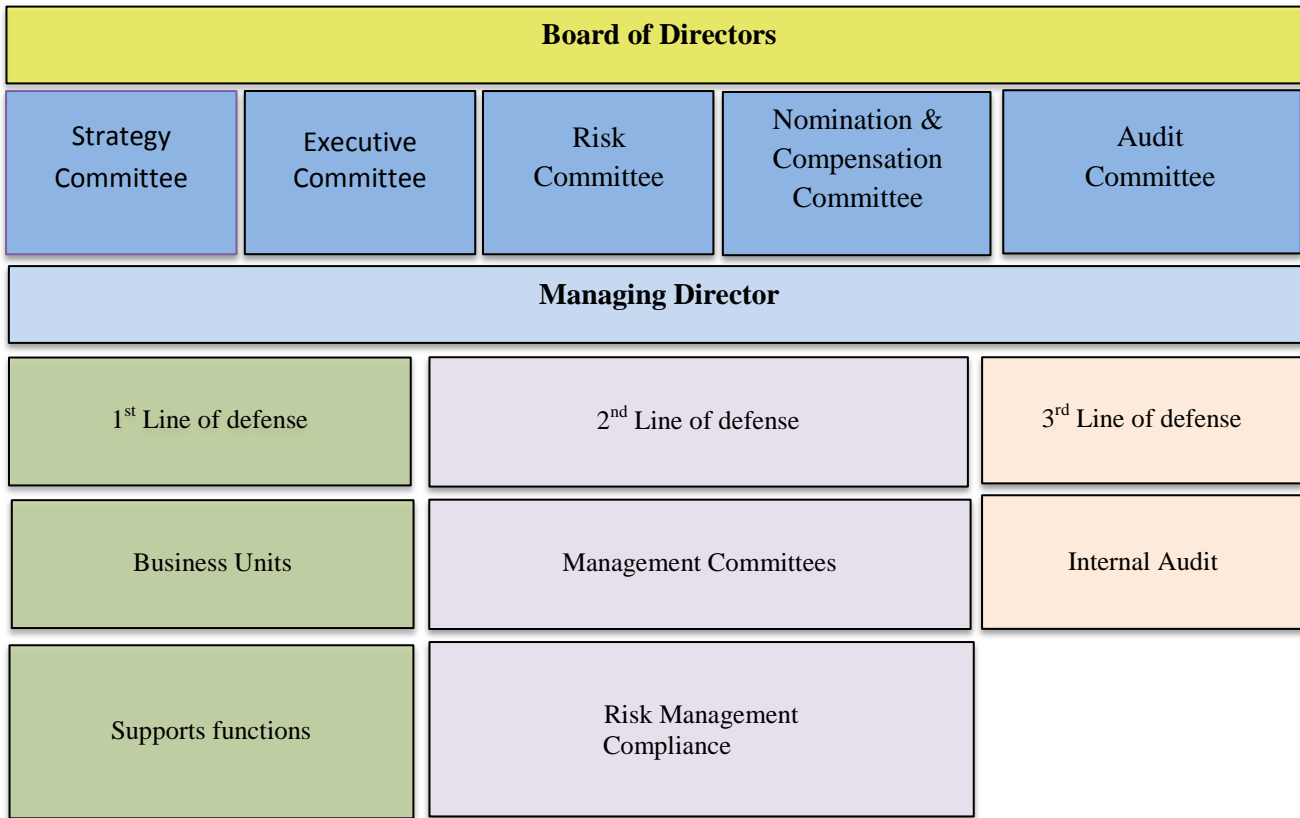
Board of Directors

Strategy Committee

Executive Committee

Risk Committee

Nomination & Compensation Committee

Audit Committee

Managing Director

1$^{st}$ Line of defense

2$^{nd}$ Line of defense

3$^{rd}$ Line of defense

Business Units

Management Committees

Internal Audit

Supports functions

Risk Management
Compliance